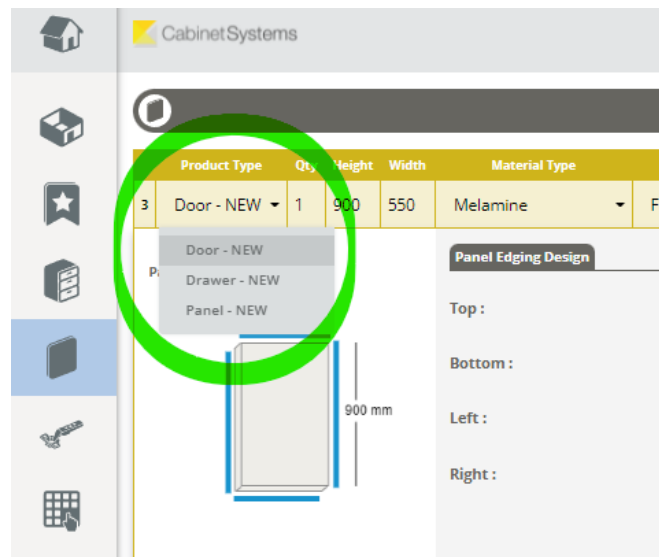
CabinetSystems

| | Product Type | Qty | Height | Width | Material Type | |
|---|---|---|---|---|---|---|
| 3 | Door - NEW | 1 | 900 | 550 | Melamine | F |

Door - NEW
Drawer - NEW
Panel - NEW

P

Panel Edging Design

Top :

Bottom :

Left :

Right :

900 mm